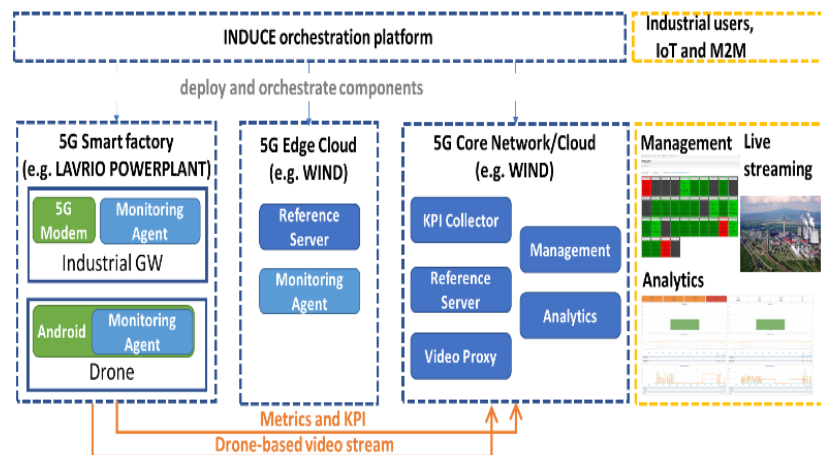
INDUCE orchestration platform

Industrial users, IoT and M2M

deploy and orchestrate components

5G Smart factory (e.g. LAVRIO POWERPLANT)

5G Modem

Monitoring Agent

Industrial GW

Android

Monitoring Agent

Drone

5G Edge Cloud (e.g. WIND)

Reference Server

Monitoring Agent

5G Core Network/Cloud (e.g. WIND)

KPI Collector

Management

Reference Server

Analytics

Video Proxy

Management

Live streaming

Analytics

Metrics and KPI

Drone-based video stream